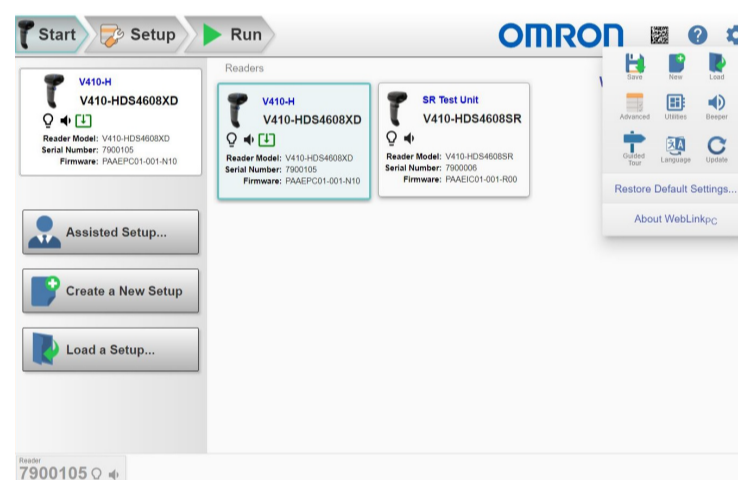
Start Setup Run OMRON

V410-H
V410-HDS4608XD
Reader Model: V410-HDS4608XD
Serial Number: 7900105
Firmware: PAAEPC01-001-N10

Readers

V410-H
V410-HDS4608XD
Reader Model: V410-HDS4608XD
Serial Number: 7900105
Firmware: PAAEPC01-001-N10

SR Test Unit
V410-HDS4608SR
Reader Model: V410-HDS4608SR
Serial Number: 7900006
Firmware: PAAEIC01-001-R00

Save New Load
Advanced Utilities Beeper
Guided Tour Language Update
Restore Default Settings...
About WebLink$_{PC}$

Assisted Setup...

Create a New Setup

Load a Setup...

Reader
7900105